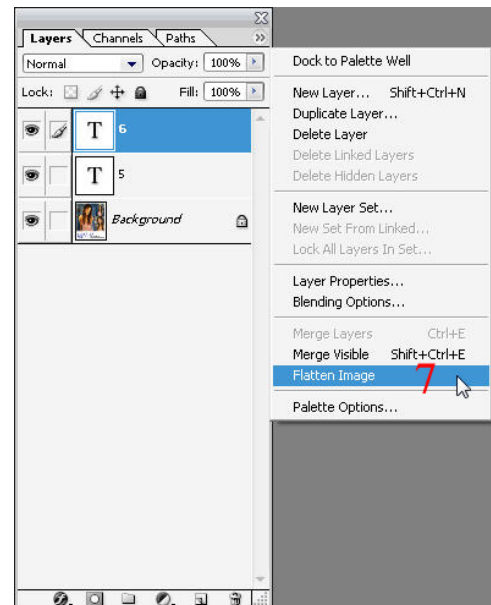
Layers Channels Paths

Normal Opacity: 100%

Lock: Fill: 100%

T 6

T 5

Background

Dock to Palette Well

New Layer... Shift+Ctrl+N
Duplicate Layer...
Delete Layer
Delete Linked Layers
Delete Hidden Layers

New Layer Set...
New Set From Linked...
Lock All Layers In Set...

Layer Properties...
Blending Options...

Merge Layers Ctrl+E
Merge Visible Shift+Ctrl+E
Flatten Image 7

Palette Options...